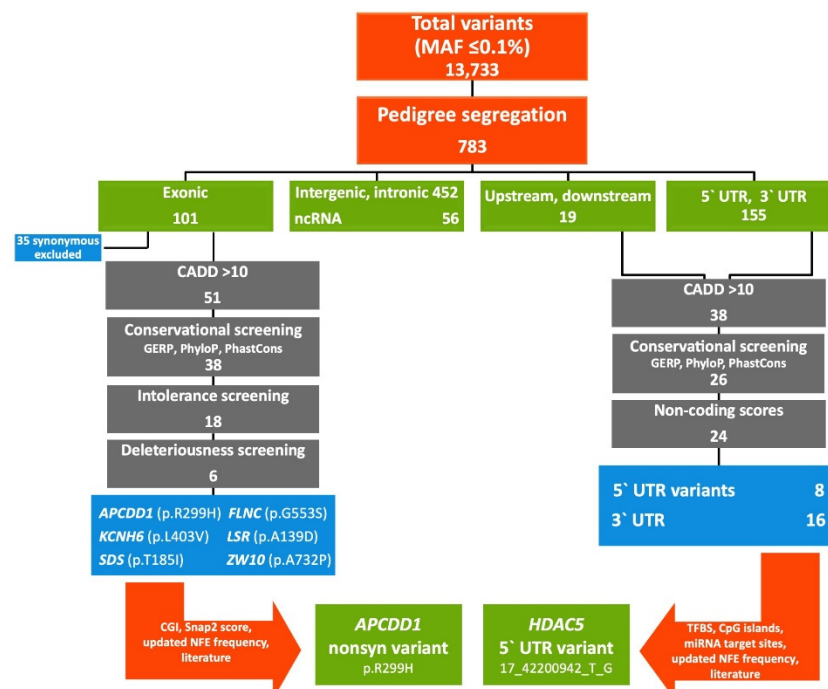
Total variants
(MAF ≤0.1%)
13,733

Pedigree segregation
783

Exonic
101

Intergenic, intronic 452
ncRNA 56

Upstream, downstream
19

5` UTR, 3` UTR
155

35 synonymous excluded

CADD >10
51

Conservational screening
GERP, PhyloP, PhastCons
38

Intolerance screening
18

Deleteriousness screening
6

APCDD1 (p.R299H) FLNC (p.G553S)
KCNH6 (p.L403V) LSR (p.A139D)
SDS (p.T185I) ZW10 (p.A732P)

CADD >10
38

Conservational screening
GERP, PhyloP, PhastCons
26

Non-coding scores
24

5` UTR variants 8
3` UTR 16

CGI, Snap2 score, updated NFE frequency, literature

APCDD1
nonsyn variant
p.R299H

HDAC5
5` UTR variant
17_42200942_T_G

TFBS, CpG islands, miRNA target sites, updated NFE frequency, literature